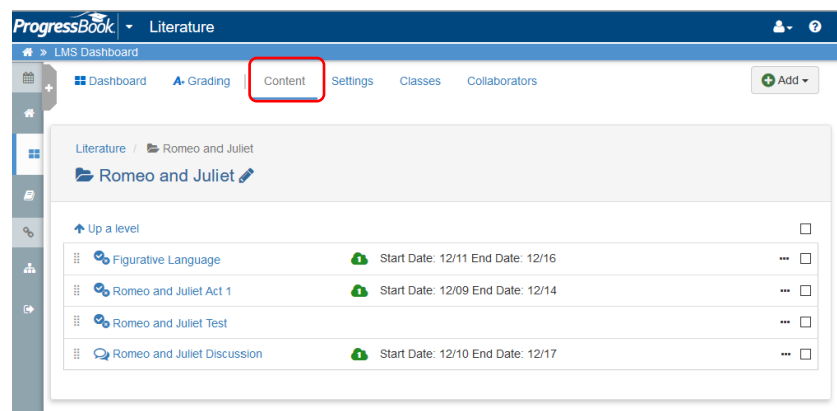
ProgressBook Literature

LMS Dashboard

Dashboard A+ Grading Content Settings Classes Collaborators Add

Literature / Romeo and Juliet

Romeo and Juliet

Up a level

Figurative Language Start Date: 12/11 End Date: 12/16

Romeo and Juliet Act 1 Start Date: 12/09 End Date: 12/14

Romeo and Juliet Test

Romeo and Juliet Discussion Start Date: 12/10 End Date: 12/17